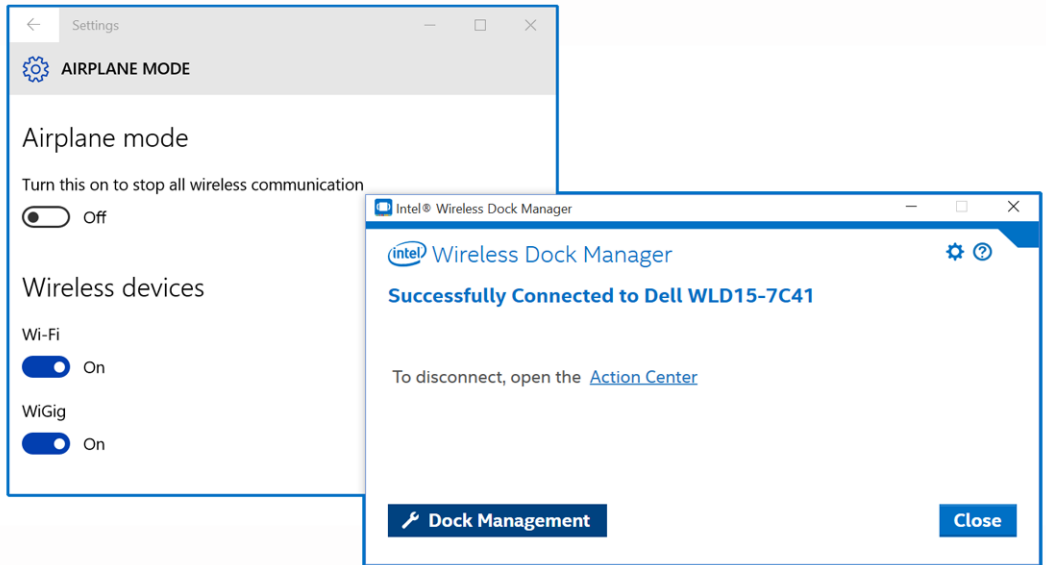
Settings

AIRPLANE MODE

Airplane mode

Turn this on to stop all wireless communication

Off

Wireless devices

Wi-Fi

On

WiGig

On

Intel® Wireless Dock Manager

intel Wireless Dock Manager

Successfully Connected to Dell WLD15-7C41

To disconnect, open the Action Center

Dock Management

Close